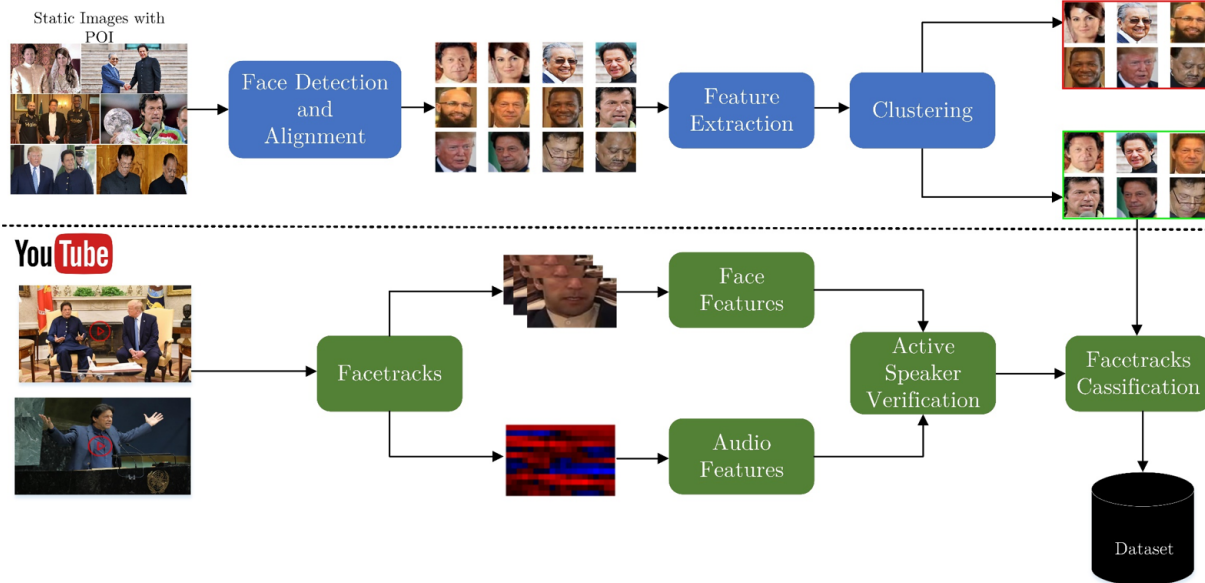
Static Images with POI

Face Detection and Alignment

Feature Extraction

Clustering

YouTube

Face Features

Facetracks

Active Speaker Verification

Facetracks Cassification

Audio Features

Dataset